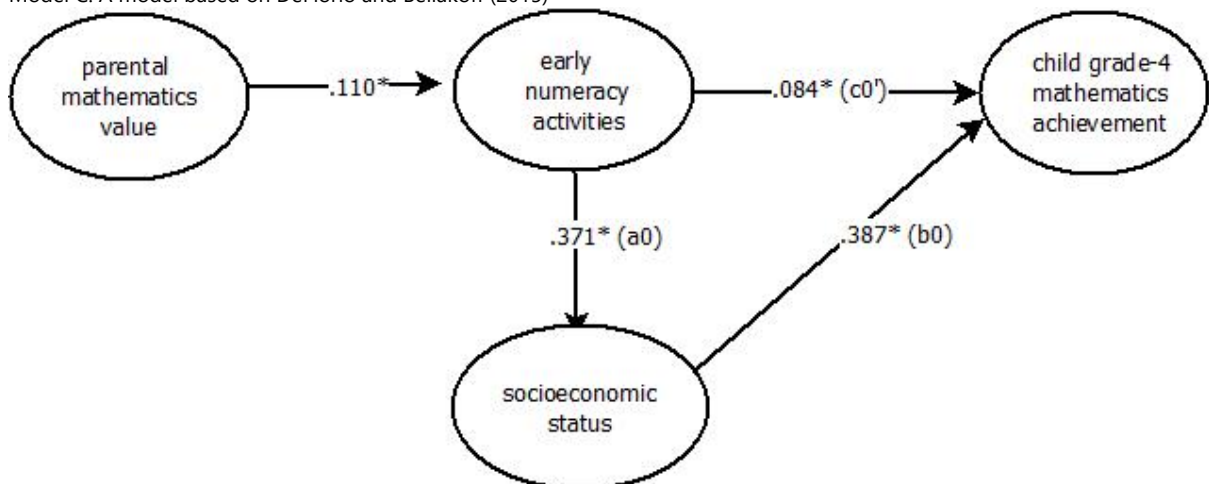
Model C: A model based on DeFlorio and Beliakoff (2015)

parental mathematics value

.110*

early numeracy activities

.084* (c0')

child grade-4 mathematics achievement

.371* (a0)

.387* (b0)

socioeconomic status